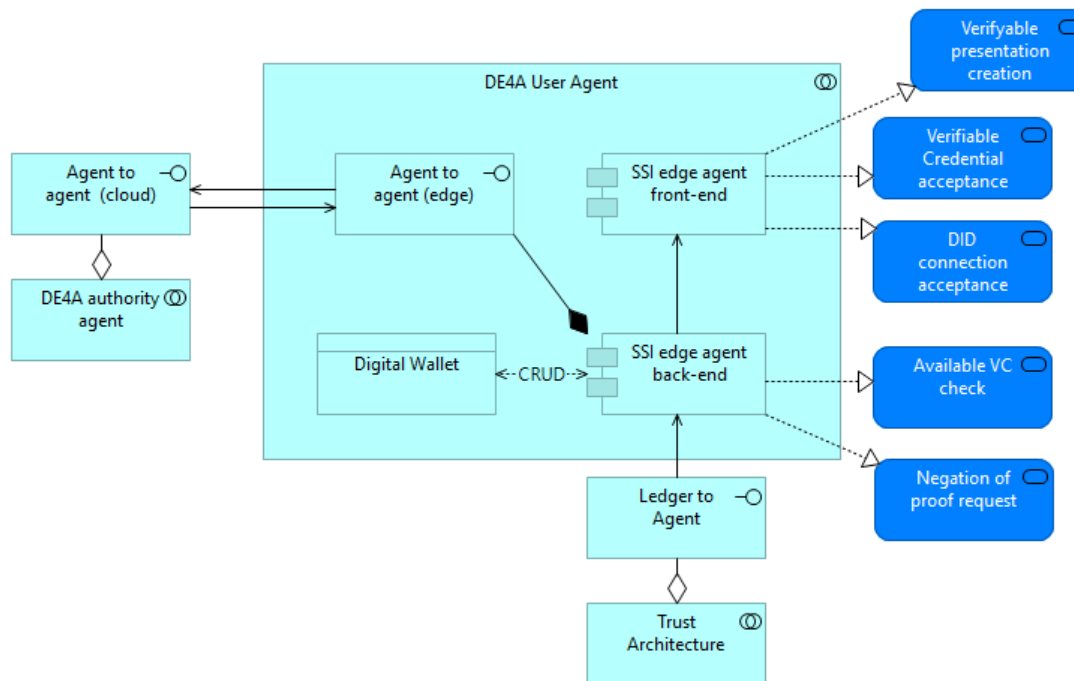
Verifyable presentation creation

DE4A User Agent

Verifiable Credential acceptance

Agent to agent (cloud)

Agent to agent (edge)

SSI edge agent front-end

DID connection acceptance

DE4A authority agent

Digital Wallet

CRUD

SSI edge agent back-end

Available VC check

Negation of proof request

Ledger to Agent

Trust Architecture